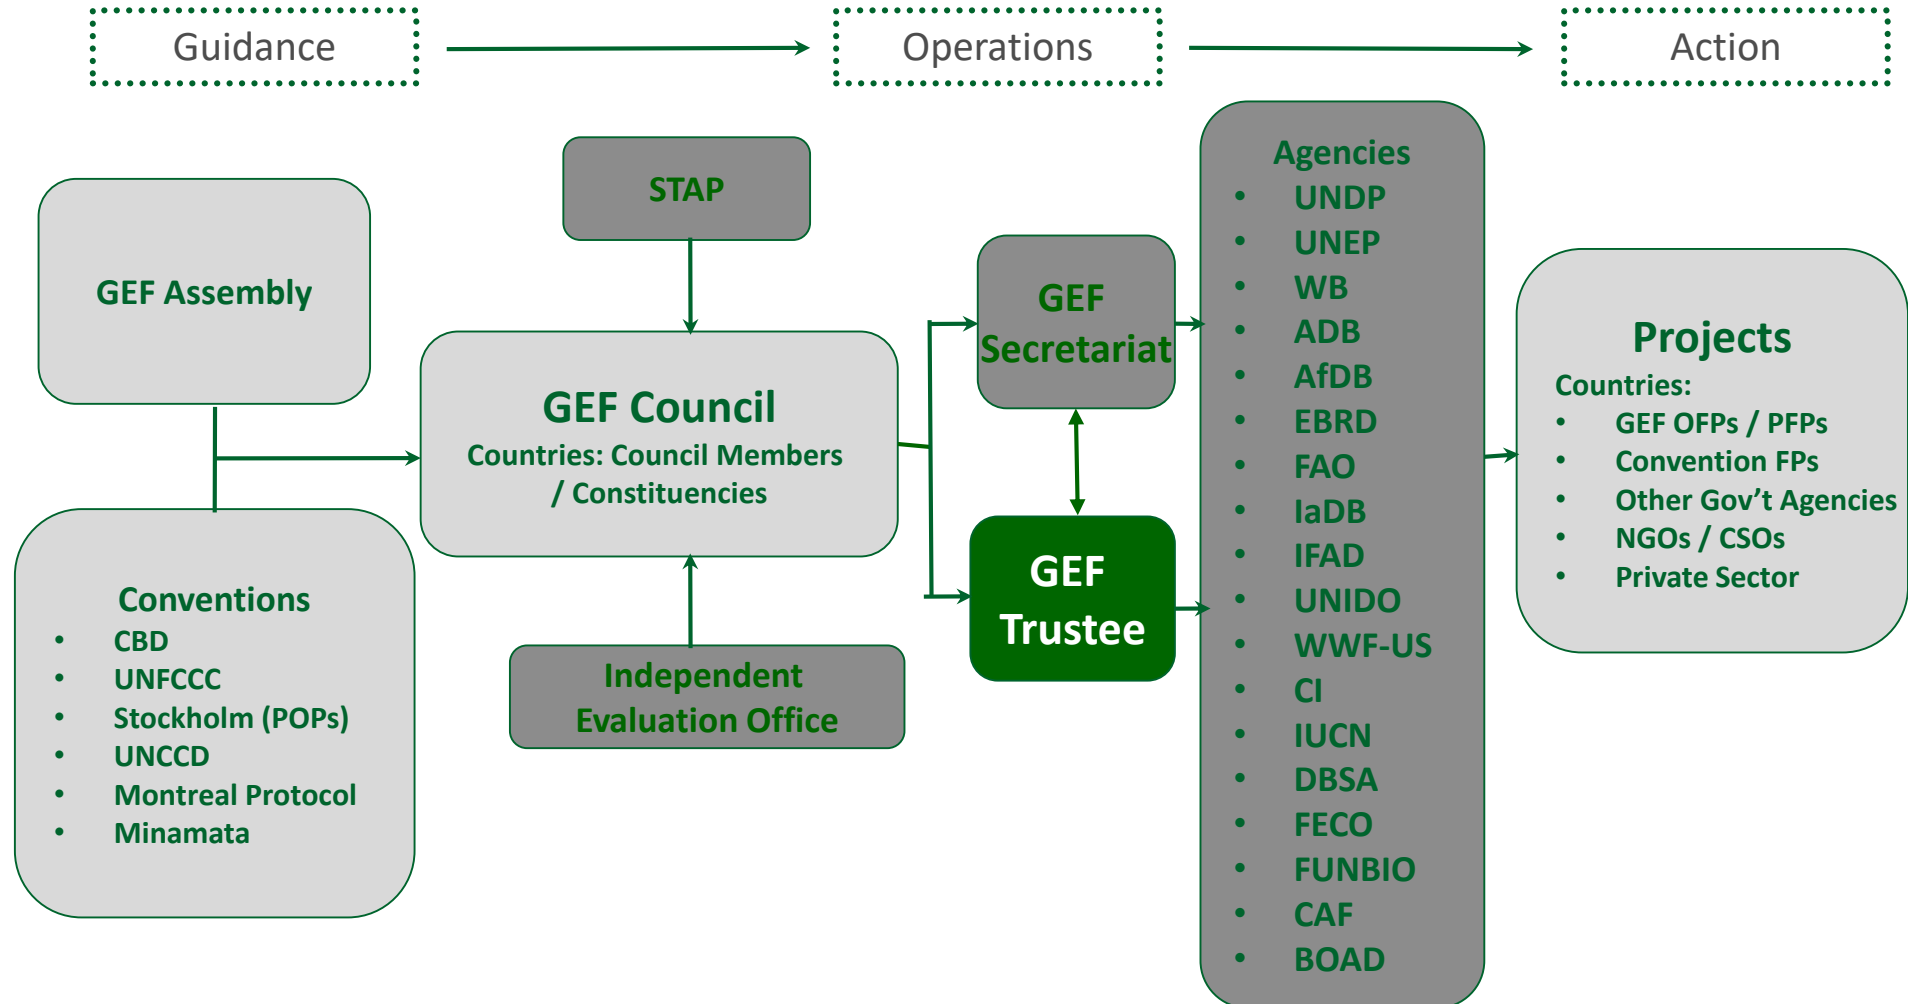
Guidance

Operations

Action

GEF Assembly

Conventions
- CBD
- UNFCCC
- Stockholm (POPs)
- UNCCD
- Montreal Protocol
- Minamata

STAP

GEF Council
Countries: Council Members / Constituencies

Independent Evaluation Office

GEF Secretariat

GEF Trustee

Agencies
- UNDP
- UNEP
- WB
- ADB
- AfDB
- EBRD
- FAO
- IaDB
- IFAD
- UNIDO
- WWF-US
- CI
- IUCN
- DBSA
- FECO
- FUNBIO
- CAF
- BOAD

Projects
Countries:
- GEF OFPs / PFPs
- Convention FPs
- Other Gov't Agencies
- NGOs / CSOs
- Private Sector